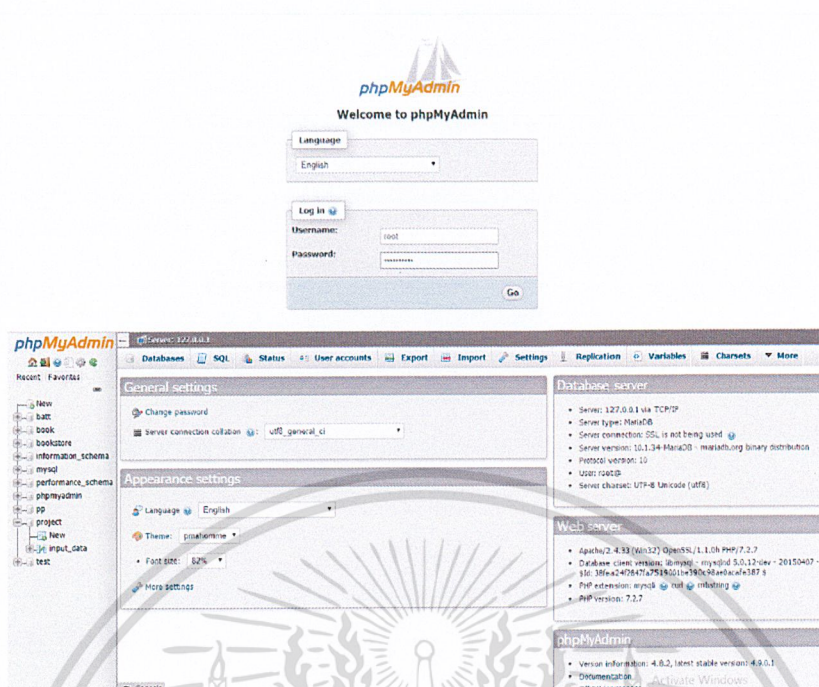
phpMyAdmin

Welcome to phpMyAdmin

Language

English

Log in

Username: root

Password: ••••••••••

Go

phpMyAdmin

Server: 127.0.0.1

Recent Favorites

New
batt
book
bookstore
information_schema
mysql
performance_schema
phpmyadmin
pp
project
New
input_data
test

Databases SQL Status User accounts Export Import Settings Replication Variables Charsets More

General settings

Change password

Server connection collation: utf8_general_ci

Appearance settings

Language English

Theme: pmahomme

Font size: 82%

More settings

Database server

- Server: 127.0.0.1 via TCP/IP
- Server type: MariaDB
- Server connection: SSL is not being used
- Server version: 10.1.34-MariaDB - mariadb.org binary distribution
- Protocol version: 10
- User: root@
- Server charset: UTF-8 Unicode (utf8)

Web server

- Apache/2.4.33 (Win32) OpenSSL/1.1.0h PHP/7.2.7
- Database client version: libmysql - mysqlnd 5.0.12-dev - 20150407 - $Id: 38fea24f2847fa7519001be390c98ae0acafe387 $
- PHP extension: mysqli curl mbstring
- PHP version: 7.2.7

phpMyAdmin

- Version information: 4.8.2, latest stable version: 4.9.0.1
- Documentation

Activate Windows